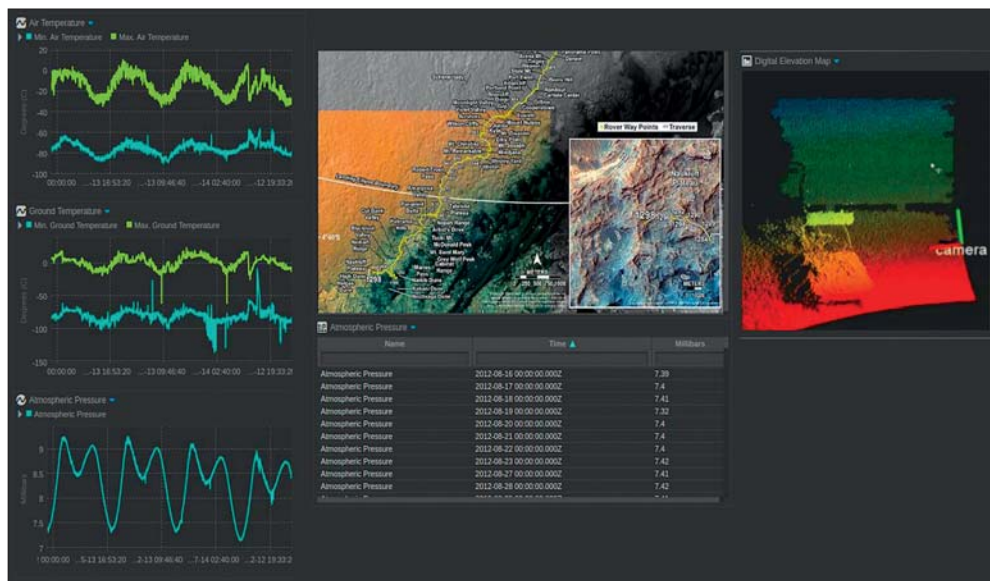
Air Temperature

Min. Air Temperature Max. Air Temperature

20
0
-20
-40
-60
-80
-100

Degrees (C)

00:00:00 ...13 16:53:20 ...13 09:46:40 ...14 02:40:00 ...12 19:33:2

Ground Temperature

Min. Ground Temperature Max. Ground Temperature

0
-50
-100
-150

Degrees (C)

00:00:00 ...13 16:53:20 ...13 09:46:40 ...14 02:40:00 ...12 19:33:20

Atmospheric Pressure

Atmospheric Pressure

9
8.5
8
7.5
7

Millibars

I 00:00:00 ...5-13 16:53:20 ...2-13 09:46:40 ...7-14 02:40:00 ...2-12 19:33:2

Rover Way Points Traverse

METERS

METER

Atmospheric Pressure

| Name | Time ▲ | Millibars |
|---|---|---|
| Atmospheric Pressure | 2012-08-16 00:00:00.000Z | 7.39 |
| Atmospheric Pressure | 2012-08-17 00:00:00.000Z | 7.4 |
| Atmospheric Pressure | 2012-08-18 00:00:00.000Z | 7.41 |
| Atmospheric Pressure | 2012-08-19 00:00:00.000Z | 7.32 |
| Atmospheric Pressure | 2012-08-20 00:00:00.000Z | 7.4 |
| Atmospheric Pressure | 2012-08-21 00:00:00.000Z | 7.4 |
| Atmospheric Pressure | 2012-08-22 00:00:00.000Z | 7.4 |
| Atmospheric Pressure | 2012-08-23 00:00:00.000Z | 7.42 |
| Atmospheric Pressure | 2012-08-27 00:00:00.000Z | 7.41 |
| Atmospheric Pressure | 2012-08-28 00:00:00.000Z | 7.42 |

Digital Elevation Map

camera